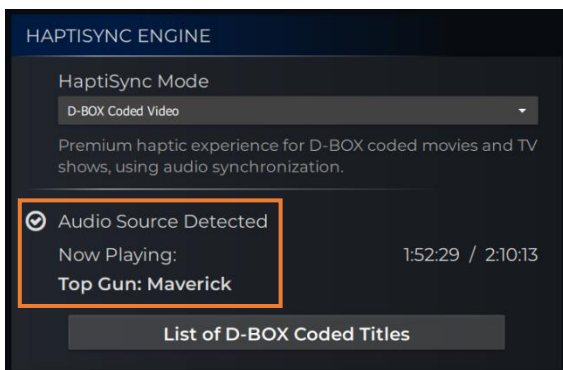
HAPTISYNC ENGINE

HaptiSync Mode

D-BOX Coded Video

Premium haptic experience for D-BOX coded movies and TV shows, using audio synchronization.

Audio Source Detected

Now Playing:

1:52:29 / 2:10:13

Top Gun: Maverick

List of D-BOX Coded Titles